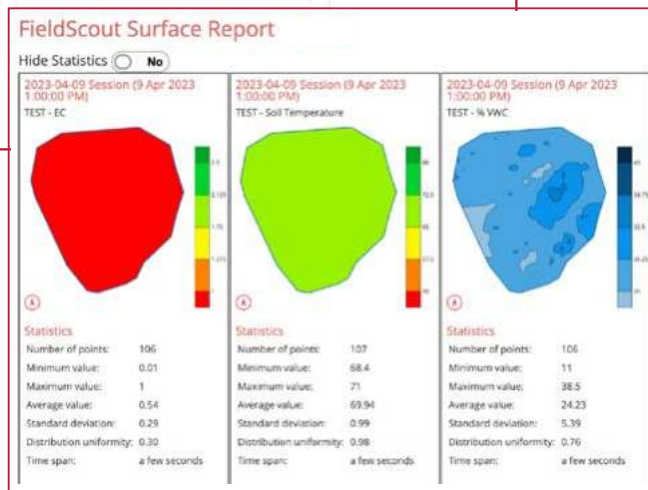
FieldScout Surface Report

Hide Statistics No

2023-04-09 Session (9 Apr 2023 1:00:00 PM)
TEST - EC

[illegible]

Statistics

| Number of points: | 106 |
|---|---|
| Minimum value: | 0.01 |
| Maximum value: | 1 |
| Average value: | 0.54 |
| Standard deviation: | 0.29 |
| Distribution uniformity: | 0.30 |
| Time span: | a few seconds |

2023-04-09 Session (9 Apr 2023 1:00:00 PM)
TEST - Soil Temperature

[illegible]

Statistics

| Number of points: | 107 |
|---|---|
| Minimum value: | 68.4 |
| Maximum value: | 71 |
| Average value: | 69.94 |
| Standard deviation: | 0.99 |
| Distribution uniformity: | 0.98 |
| Time span: | a few seconds |

2023-04-09 Session (9 Apr 2023 1:00:00 PM)
TEST - % VWC

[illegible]

Statistics

| Number of points: | 106 |
|---|---|
| Minimum value: | 11 |
| Maximum value: | 38.5 |
| Average value: | 24.23 |
| Standard deviation: | 5.39 |
| Distribution uniformity: | 0.76 |
| Time span: | a few seconds |